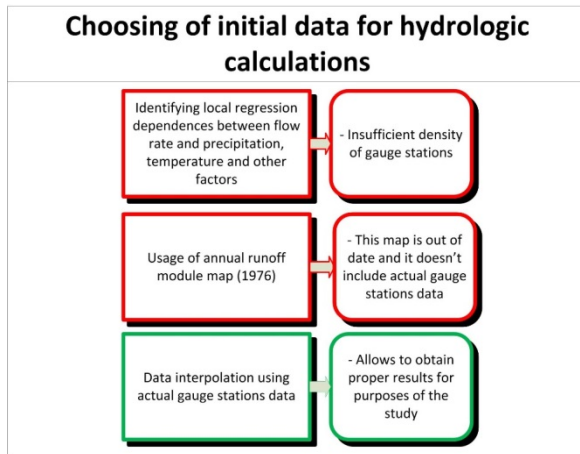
Choosing of initial data for hydrologic calculations

Identifying local regression dependences between flow rate and precipitation, temperature and other factors

- Insufficient density of gauge stations

Usage of annual runoff module map (1976)

- This map is out of date and it doesn't include actual gauge stations data

Data interpolation using actual gauge stations data

- Allows to obtain proper results for purposes of the study